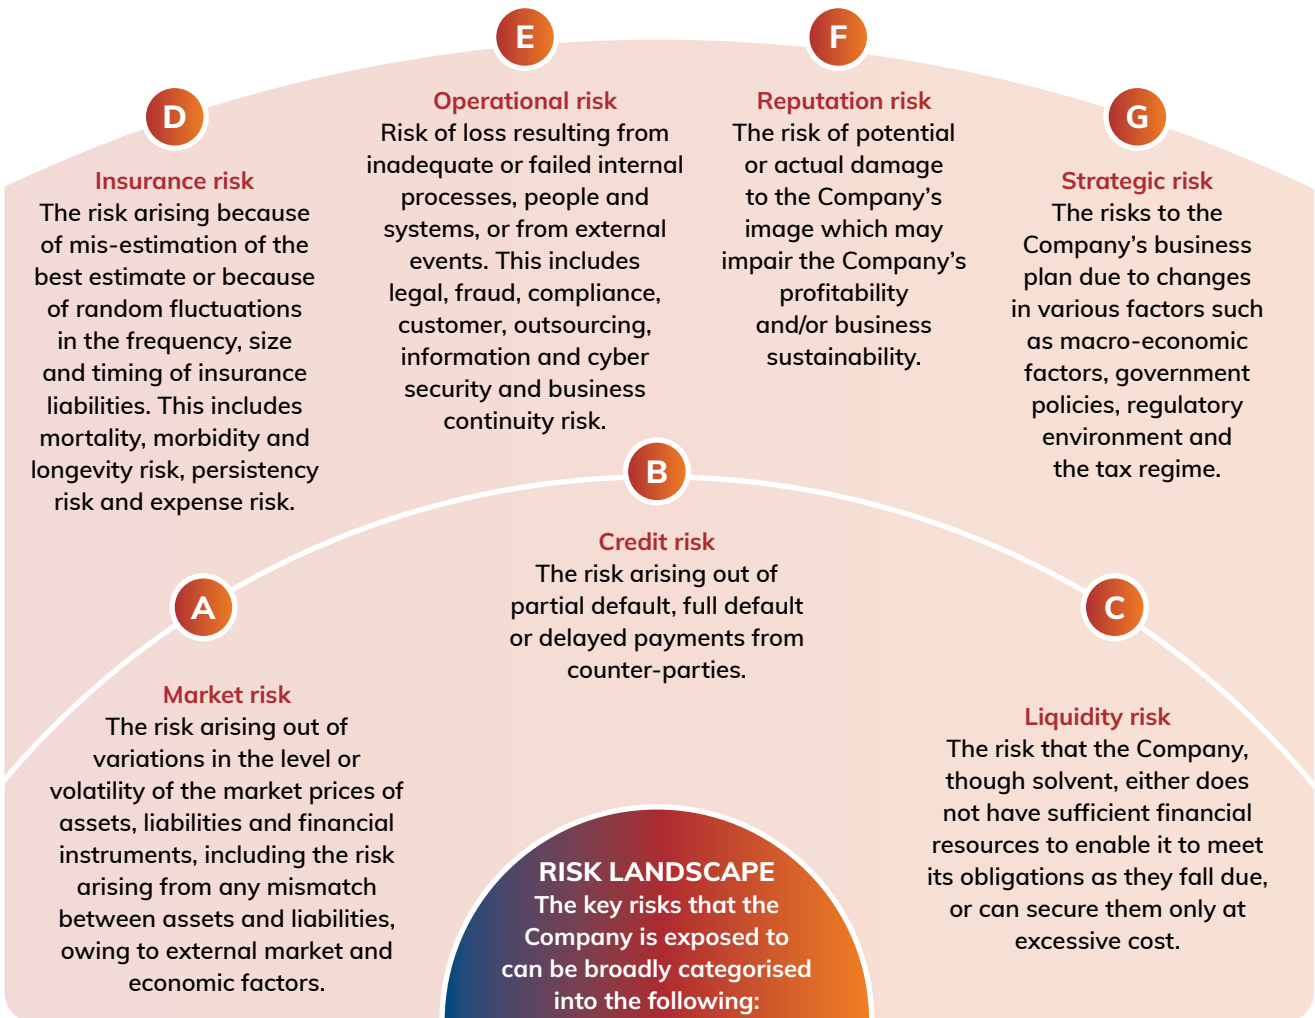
E

F

D

G

Operational risk
Risk of loss resulting from inadequate or failed internal processes, people and systems, or from external events. This includes legal, fraud, compliance, customer, outsourcing, information and cyber security and business continuity risk.

Reputation risk
The risk of potential or actual damage to the Company's image which may impair the Company's profitability and/or business sustainability.

Insurance risk
The risk arising because of mis-estimation of the best estimate or because of random fluctuations in the frequency, size and timing of insurance liabilities. This includes mortality, morbidity and longevity risk, persistency risk and expense risk.

Strategic risk
The risks to the Company's business plan due to changes in various factors such as macro-economic factors, government policies, regulatory environment and the tax regime.

B

Credit risk
The risk arising out of partial default, full default or delayed payments from counter-parties.

A

C

Market risk
The risk arising out of variations in the level or volatility of the market prices of assets, liabilities and financial instruments, including the risk arising from any mismatch between assets and liabilities, owing to external market and economic factors.

Liquidity risk
The risk that the Company, though solvent, either does not have sufficient financial resources to enable it to meet its obligations as they fall due, or can secure them only at excessive cost.

RISK LANDSCAPE
The key risks that the Company is exposed to can be broadly categorised into the following: